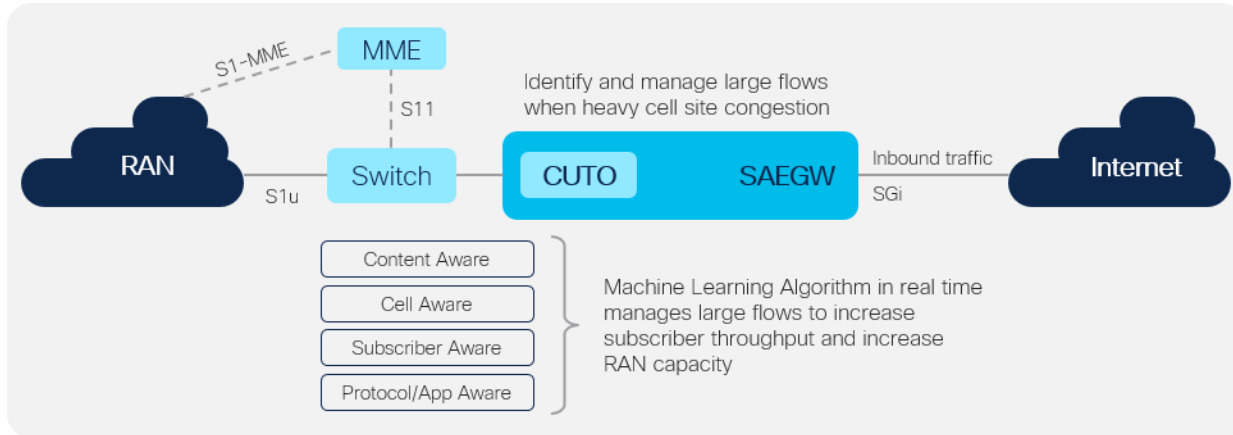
MME

S1-MME

S11

Identify and manage large flows when heavy cell site congestion

RAN

Switch

CUTO

SAEGW

Inbound traffic

Internet

S1u

SGi

Content Aware

Cell Aware

Subscriber Aware

Protocol/App Aware

Machine Learning Algorithm in real time manages large flows to increase subscriber throughput and increase RAN capacity